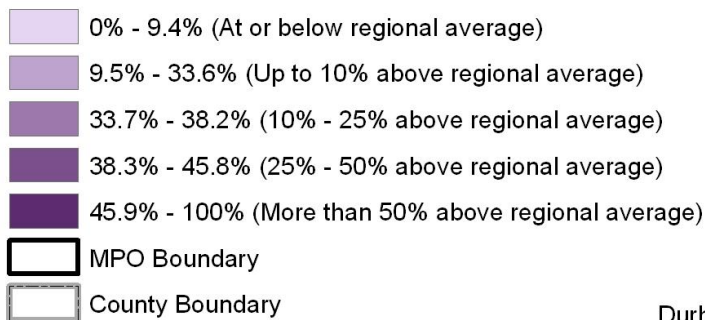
0% - 9.4% (At or below regional average)
9.5% - 33.6% (Up to 10% above regional average)
33.7% - 38.2% (10% - 25% above regional average)
38.3% - 45.8% (25% - 50% above regional average)
45.9% - 100% (More than 50% above regional average)
MPO Boundary
County Boundary
Durh